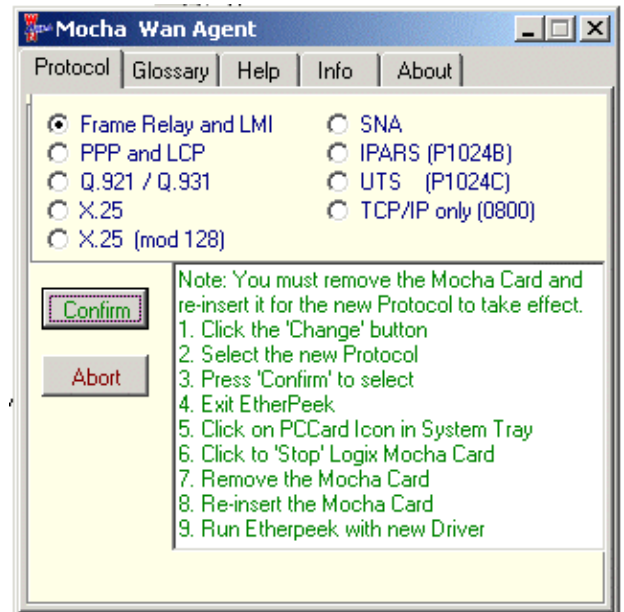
Mocha Wan Agent

Protocol | Glossary | Help | Info | About

Frame Relay and LMI
PPP and LCP
Q.921 / Q.931
X.25
X.25 (mod 128)
SNA
IPARS (P1024B)
UTS (P1024C)
TCP/IP only (0800)

Confirm

Abort

Note: You must remove the Mocha Card and re-insert it for the new Protocol to take effect.
1. Click the 'Change' button
2. Select the new Protocol
3. Press 'Confirm' to select
4. Exit EtherPeek
5. Click on PCCard Icon in System Tray
6. Click to 'Stop' Logix Mocha Card
7. Remove the Mocha Card
8. Re-insert the Mocha Card
9. Run Etherpeek with new Driver